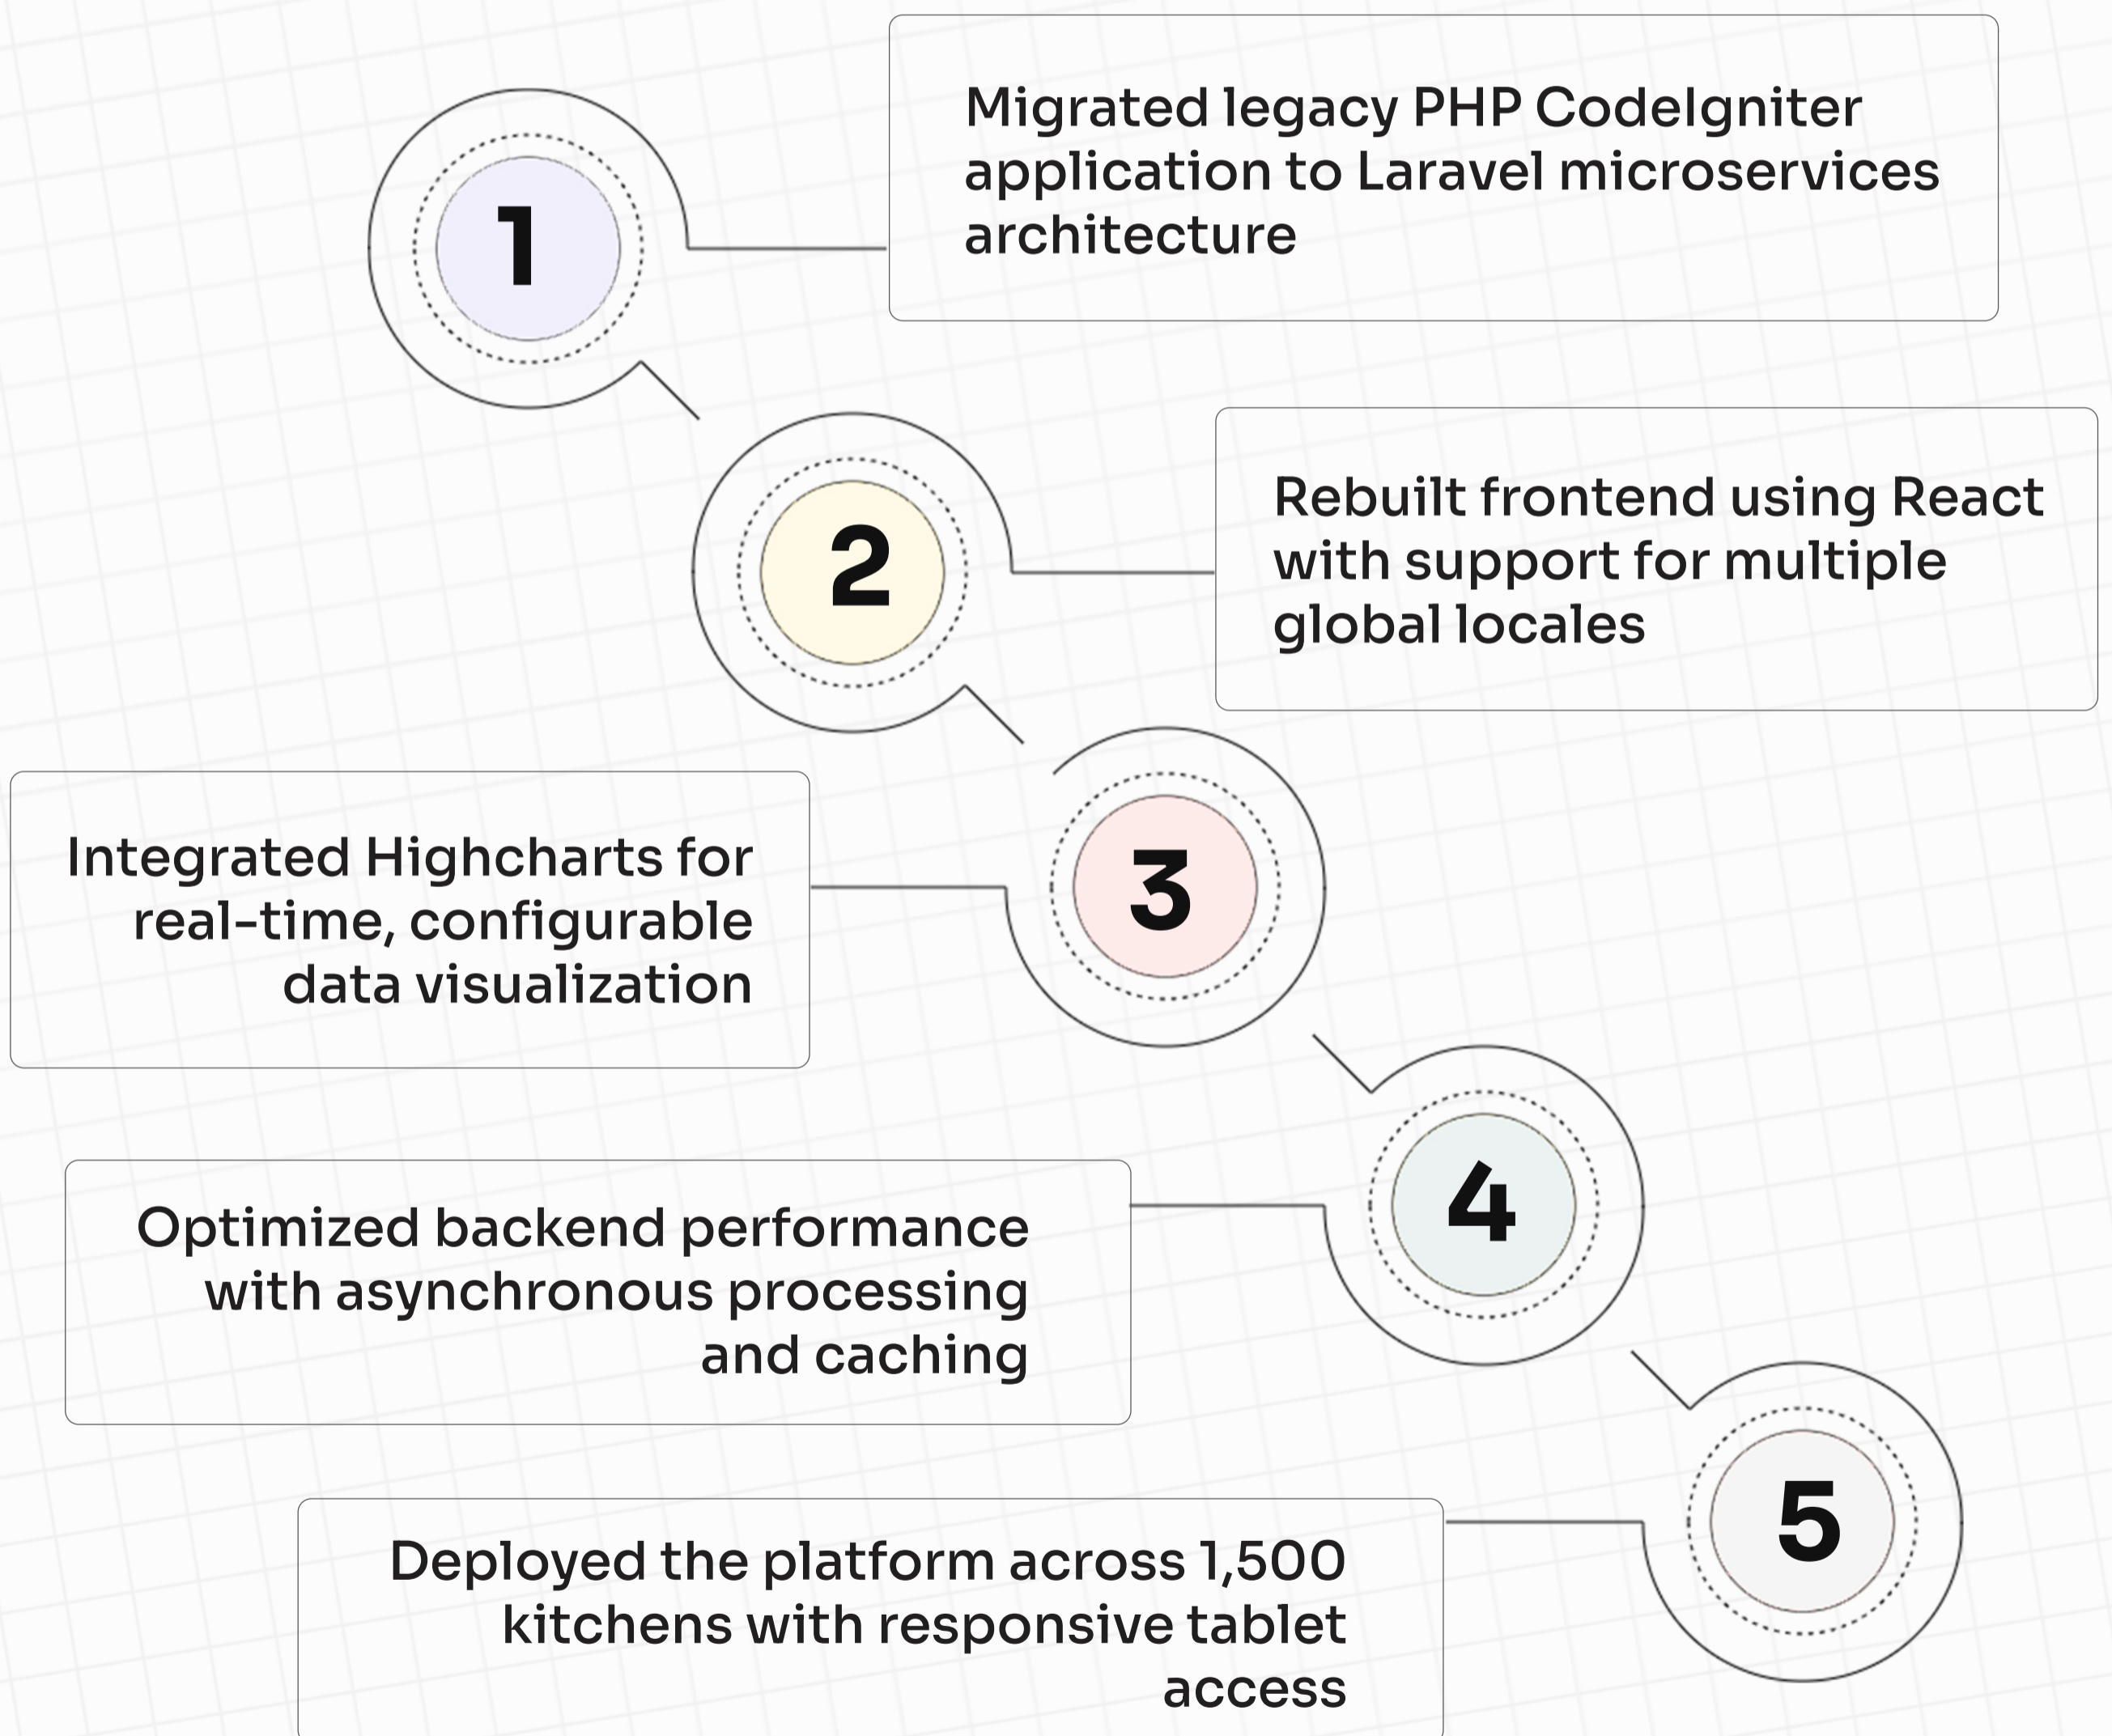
1

Migrated legacy PHP CodeIgniter application to Laravel microservices architecture

2

Rebuilt frontend using React with support for multiple global locales

3

Integrated Highcharts for real-time, configurable data visualization

4

Optimized backend performance with asynchronous processing and caching

5

Deployed the platform across 1,500 kitchens with responsive tablet access